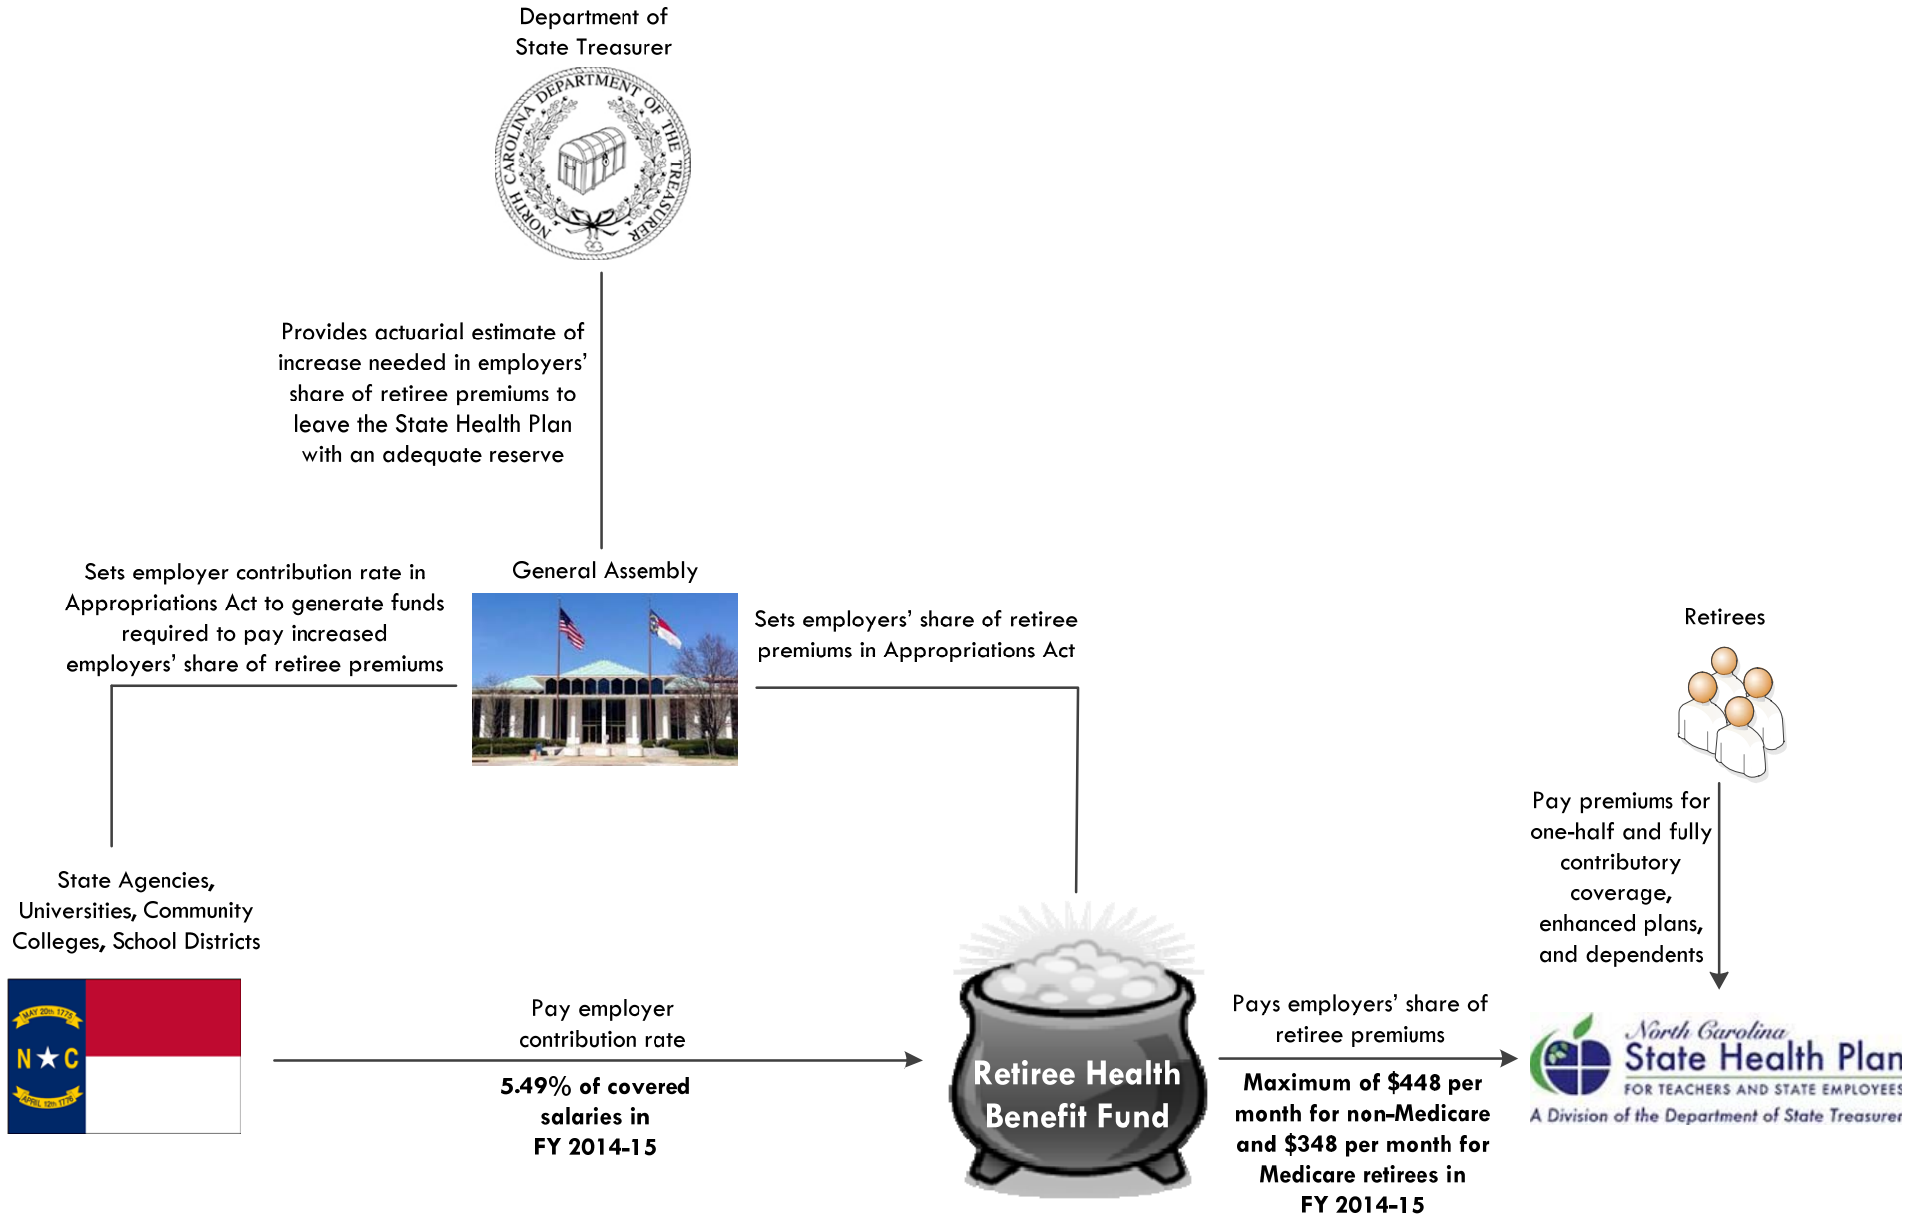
Department of State Treasurer

NORTH CAROLINA DEPARTMENT OF THE TREASURER

Provides actuarial estimate of increase needed in employers' share of retiree premiums to leave the State Health Plan with an adequate reserve

Sets employer contribution rate in Appropriations Act to generate funds required to pay increased employers' share of retiree premiums

General Assembly

Sets employers' share of retiree premiums in Appropriations Act

Retirees

Pay premiums for one-half and fully contributory coverage, enhanced plans, and dependents

State Agencies, Universities, Community Colleges, School Districts

MAY 20th 1775
N ★ C
APRIL 12th 1776

Pay employer contribution rate

5.49% of covered salaries in FY 2014-15

Retiree Health Benefit Fund

Pays employers' share of retiree premiums

Maximum of $448 per month for non-Medicare and $348 per month for Medicare retirees in FY 2014-15

North Carolina
State Health Plan
FOR TEACHERS AND STATE EMPLOYEES
A Division of the Department of State Treasurer